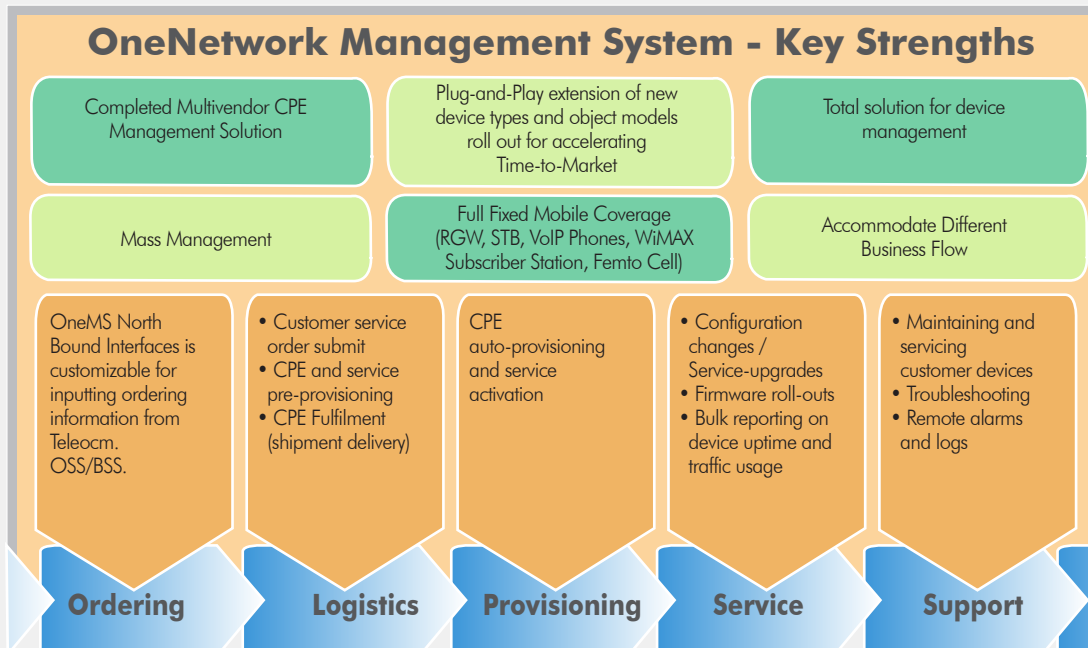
OneNetwork Management System - Key Strengths

Completed Multivendor CPE Management Solution

Plug-and-Play extension of new device types and object models roll out for accelerating Time-to-Market

Total solution for device management

Mass Management

Full Fixed Mobile Coverage (RGW, STB, VoIP Phones, WiMAX Subscriber Station, Femto Cell)

Accommodate Different Business Flow

OneMS North Bound Interfaces is customizable for inputting ordering information from Teleocm. OSS/BSS.

• Customer service order submit
• CPE and service pre-provisioning
• CPE Fulfilment (shipment delivery)

CPE auto-provisioning and service activation

• Configuration changes / Service-upgrades
• Firmware roll-outs
• Bulk reporting on device uptime and traffic usage

• Maintaining and servicing customer devices
• Troubleshooting
• Remote alarms and logs

Ordering

Logistics

Provisioning

Service

Support